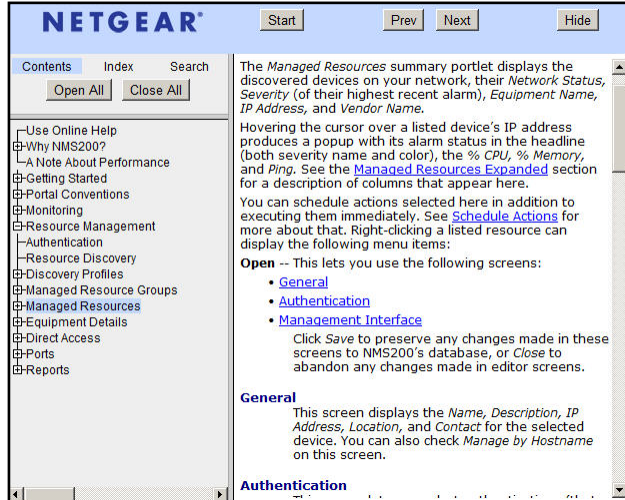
NETGEAR®

Start

Prev

Next

Hide

Contents

Index

Search

Open All

Close All

Use Online Help
Why NMS200?
A Note About Performance
Getting Started
Portal Conventions
Monitoring
Resource Management
Authentication
Resource Discovery
Discovery Profiles
Managed Resource Groups
Managed Resources
Equipment Details
Direct Access
Ports
Reports

The *Managed Resources* summary portlet displays the discovered devices on your network, their *Network Status*, *Severity* (of their highest recent alarm), *Equipment Name*, *IP Address*, and *Vendor Name*.

Hovering the cursor over a listed device's IP address produces a popup with its alarm status in the headline (both severity name and color), the *% CPU*, *% Memory*, and *Ping*. See the Managed Resources Expanded section for a description of columns that appear here.

You can schedule actions selected here in addition to executing them immediately. See Schedule Actions for more about that. Right-clicking a listed resource can display the following menu items:

**Open** -- This lets you use the following screens:

• General
• Authentication
• Management Interface

Click *Save* to preserve any changes made in these screens to NMS200's database, or *Close* to abandon any changes made in editor screens.

**General**

This screen displays the *Name*, *Description*, *IP Address*, *Location*, and *Contact* for the selected device. You can also check *Manage by Hostname* on this screen.

**Authentication**

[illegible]